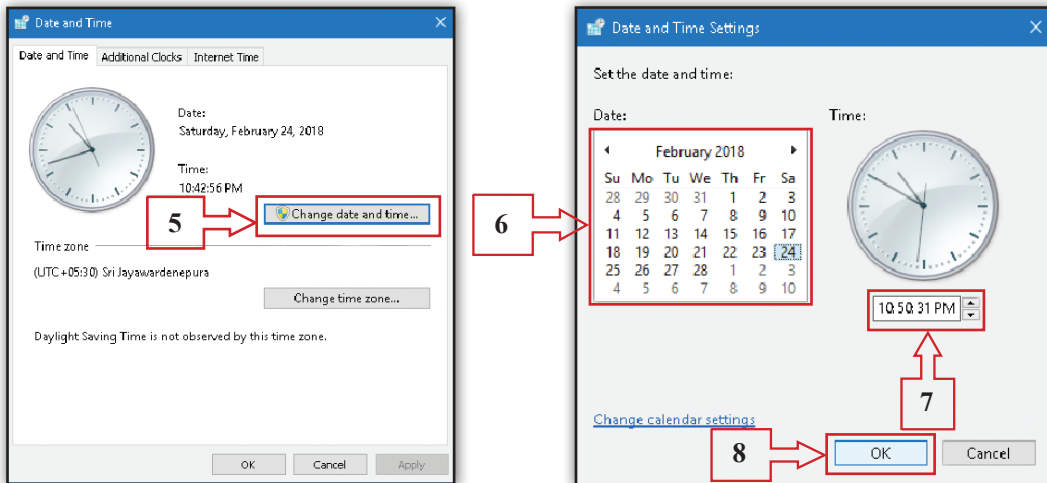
Date and Time

Date and Time | Additional Clocks | Internet Time

Date:
Saturday, February 24, 2018

Time:
10:42:56 PM

5

Change date and time...

Time zone

(UTC+05:30) Sri Jayawardenepura

Change time zone...

Daylight Saving Time is not observed by this time zone.

OK | Cancel | Apply

6

Date and Time Settings

Set the date and time:

Date:

February 2018

| Su | Mo | Tu | We | Th | Fr | Sa |
|---|---|---|---|---|---|---|
| 28 | 29 | 30 | 31 | 1 | 2 | 3 |
| 4 | 5 | 6 | 7 | 8 | 9 | 10 |
| 11 | 12 | 13 | 14 | 15 | 16 | 17 |
| 18 | 19 | 20 | 21 | 22 | 23 | 24 |
| 25 | 26 | 27 | 28 | 1 | 2 | 3 |
| 4 | 5 | 6 | 7 | 8 | 9 | 10 |

Time:

10:50:31 PM

7

Change calendar settings

8

OK | Cancel